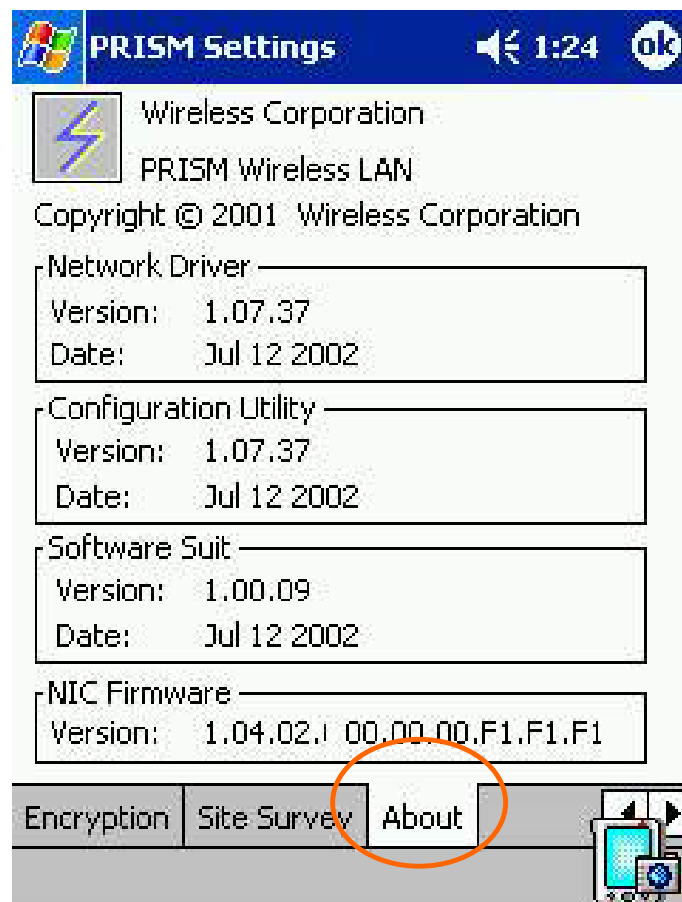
PRISM Settings 1:24 ok

Wireless Corporation

PRISM Wireless LAN

Copyright © 2001 Wireless Corporation

Network Driver
Version: 1.07.37
Date: Jul 12 2002

Configuration Utility
Version: 1.07.37
Date: Jul 12 2002

Software Suit
Version: 1.00.09
Date: Jul 12 2002

NIC Firmware
Version: 1.04.02.| 00.00.00.F1.F1.F1

Encryption | Site Survey | About